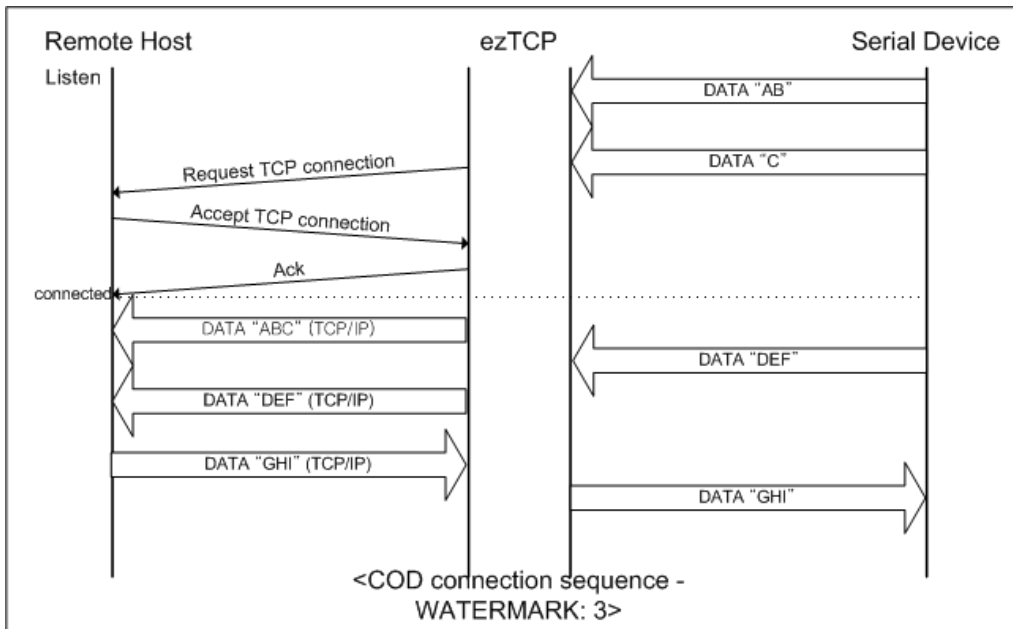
Remote Host

ezTCP

Serial Device

Listen

DATA "AB"

DATA "C"

Request TCP connection

Accept TCP connection

Ack

connected

DATA "ABC" (TCP/IP)

DATA "DEF"

DATA "DEF" (TCP/IP)

DATA "GHI" (TCP/IP)

DATA "GHI"

<COD connection sequence - WATERMARK: 3>